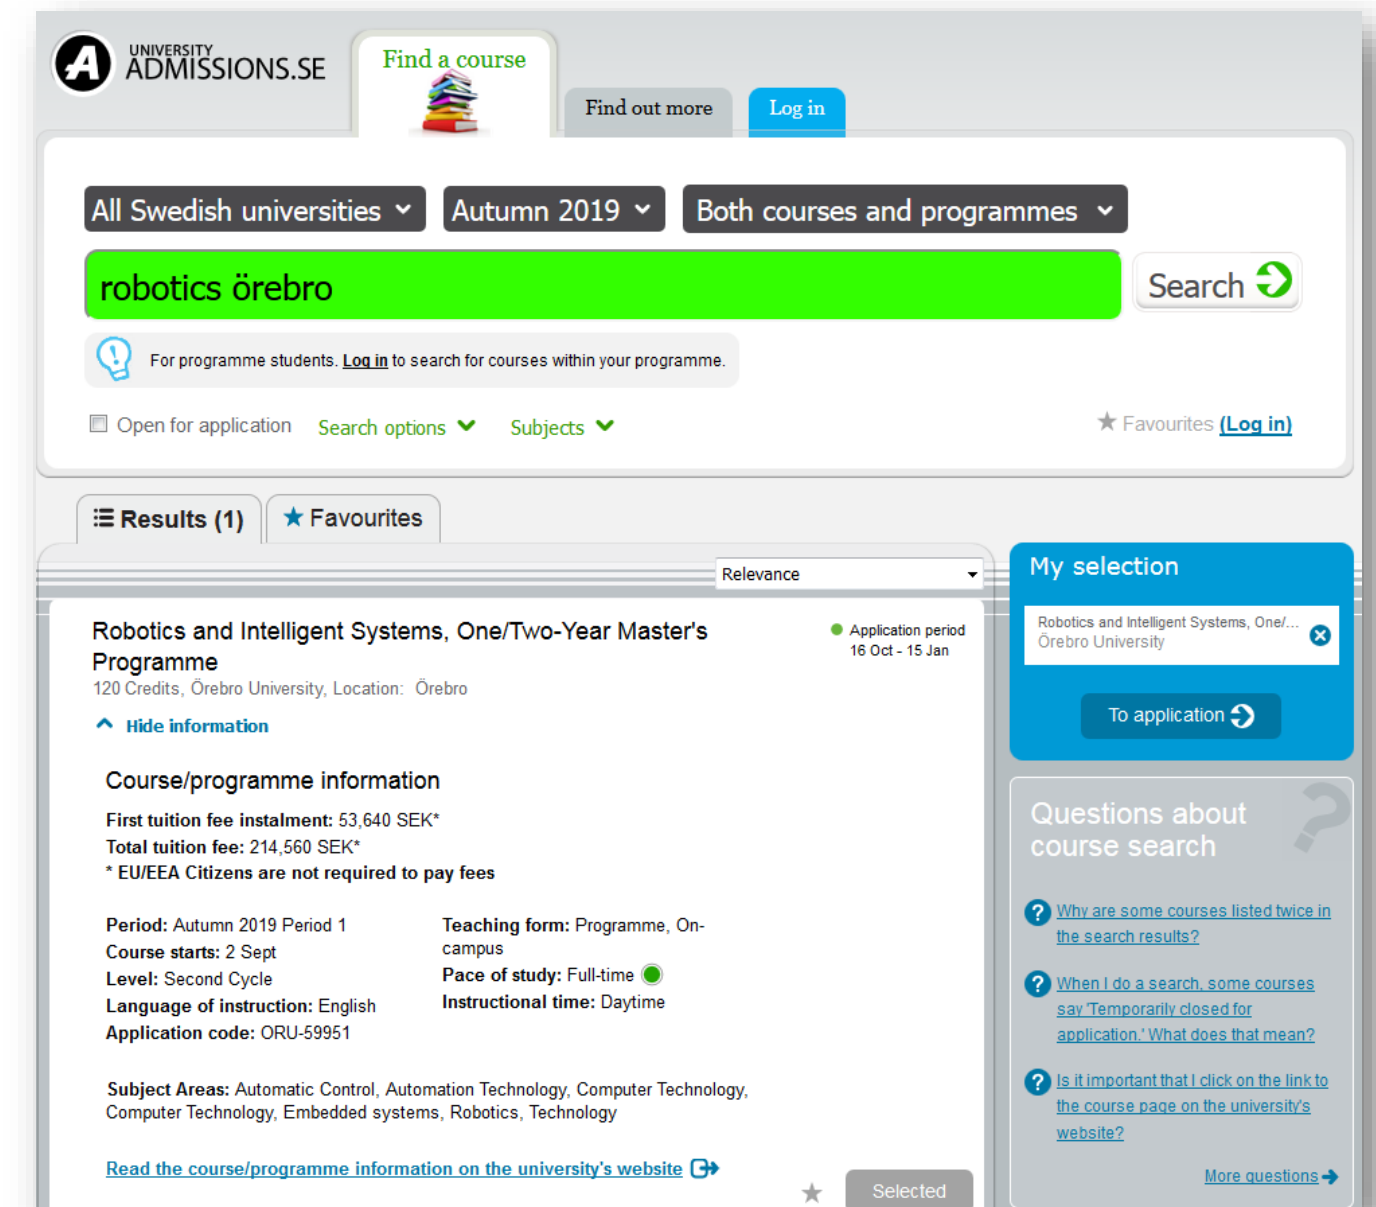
UNIVERSITY ADMISSIONS.SE

Find a course

Find out more

Log in

All Swedish universities

Autumn 2019

Both courses and programmes

robotics örebro

Search

For programme students. Log in to search for courses within your programme.

Open for application

Search options

Subjects

Favourites (Log in)

Results (1)

Favourites

Relevance

Robotics and Intelligent Systems, One/Two-Year Master's Programme

120 Credits, Örebro University, Location: Örebro

Application period 16 Oct - 15 Jan

Hide information

Course/programme information

First tuition fee instalment: 53,640 SEK*
Total tuition fee: 214,560 SEK*
* EU/EEA Citizens are not required to pay fees

Period: Autumn 2019 Period 1
Course starts: 2 Sept
Level: Second Cycle
Language of instruction: English
Application code: ORU-59951

Teaching form: Programme, On-campus
Pace of study: Full-time
Instructional time: Daytime

Subject Areas: Automatic Control, Automation Technology, Computer Technology, Computer Technology, Embedded systems, Robotics, Technology

Read the course/programme information on the university's website

Selected

My selection

Robotics and Intelligent Systems, One/...
Örebro University

To application

Questions about course search

Why are some courses listed twice in the search results?

When I do a search, some courses say 'Temporarily closed for application.' What does that mean?

Is it important that I click on the link to the course page on the university's website?

More questions